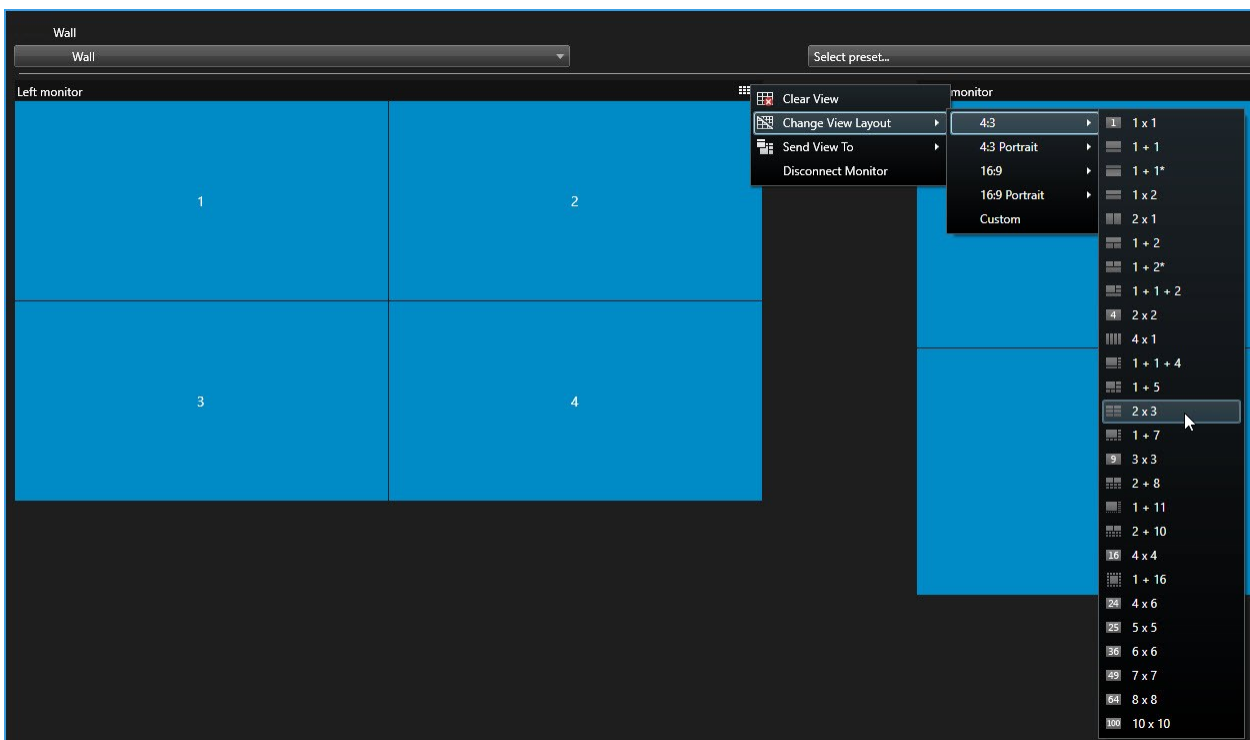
Wall

Wall

Select preset...

Left monitor

monitor

1

2

3

4

Clear View
Change View Layout
Send View To
Disconnect Monitor

4:3
4:3 Portrait
16:9
16:9 Portrait
Custom

1 1 x 1
1 + 1
1 + 1*
1 x 2
2 x 1
1 + 2
1 + 2*
1 + 1 + 2
4 2 x 2
4 x 1
1 + 1 + 4
1 + 5
2 x 3
1 + 7
9 3 x 3
2 + 8
1 + 11
2 + 10
16 4 x 4
1 + 16
24 4 x 6
25 5 x 5
36 6 x 6
49 7 x 7
64 8 x 8
100 10 x 10